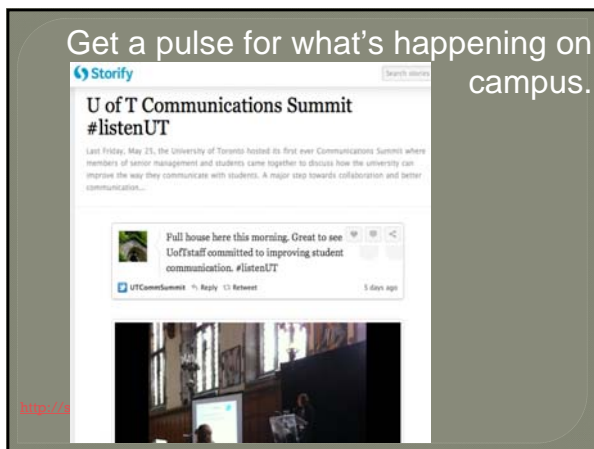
Get a pulse for what's happening on campus.

Storify

Search stories

U of T Communications Summit #listenUT

Last Friday, May 25, the University of Toronto hosted its first ever Communications Summit where members of senior management and students came together to discuss how the university can improve the way they communicate with students. A major step towards collaboration and better communication...

Full house here this morning. Great to see UofTstaff committed to improving student communication. #listenUT

UTCommSummit Reply Retweet 5 days ago

http://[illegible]